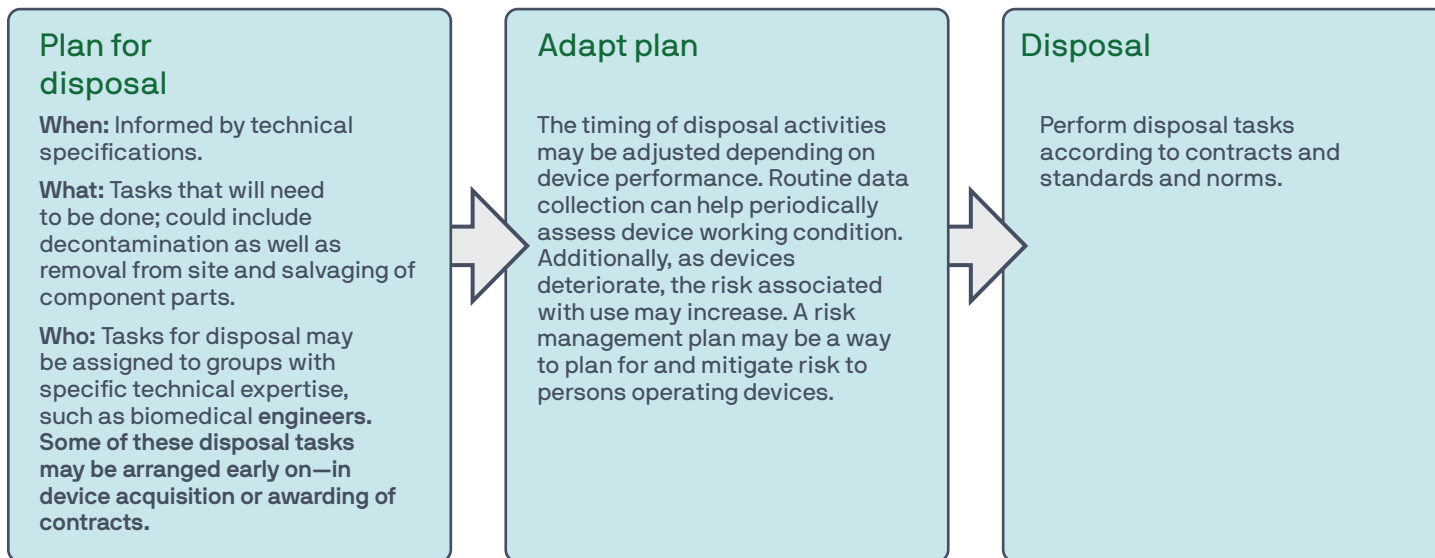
Plan for disposal

When: Informed by technical specifications.

What: Tasks that will need to be done; could include decontamination as well as removal from site and salvaging of component parts.

Who: Tasks for disposal may be assigned to groups with specific technical expertise, such as biomedical engineers. Some of these disposal tasks may be arranged early on—in device acquisition or awarding of contracts.

Adapt plan

The timing of disposal activities may be adjusted depending on device performance. Routine data collection can help periodically assess device working condition. Additionally, as devices deteriorate, the risk associated with use may increase. A risk management plan may be a way to plan for and mitigate risk to persons operating devices.

Disposal

Perform disposal tasks according to contracts and standards and norms.